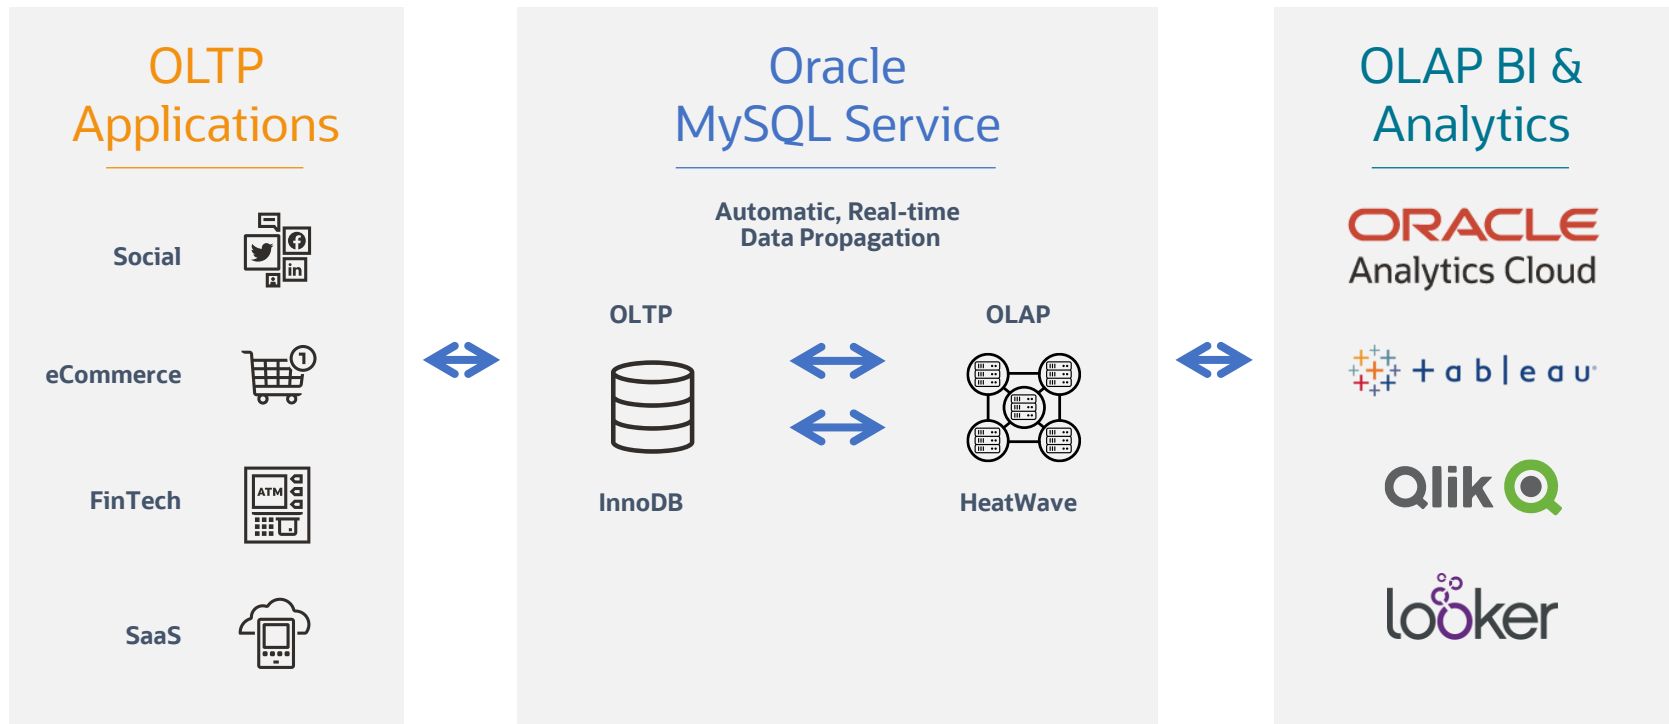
OLTP Applications

Social

eCommerce

FinTech

SaaS

Oracle MySQL Service

Automatic, Real-time Data Propagation

OLTP

OLAP

InnoDB

HeatWave

OLAP BI & Analytics

ORACLE
Analytics Cloud

+ a b | e a u

Qlik

looker